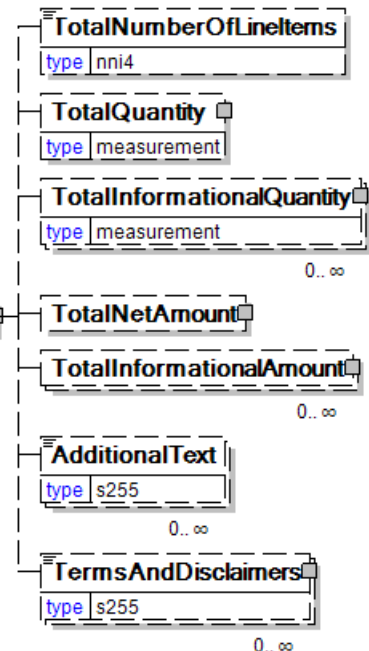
TotalNumberOfLineItems
type nni4

TotalQuantity
type measurement

TotalInformationalQuantity
type measurement
0..∞

TotalNetAmount

TotalInformationalAmount
0..∞

AdditionalText
type s255
0..∞

TermsAndDisclaimers
type s255
0..∞